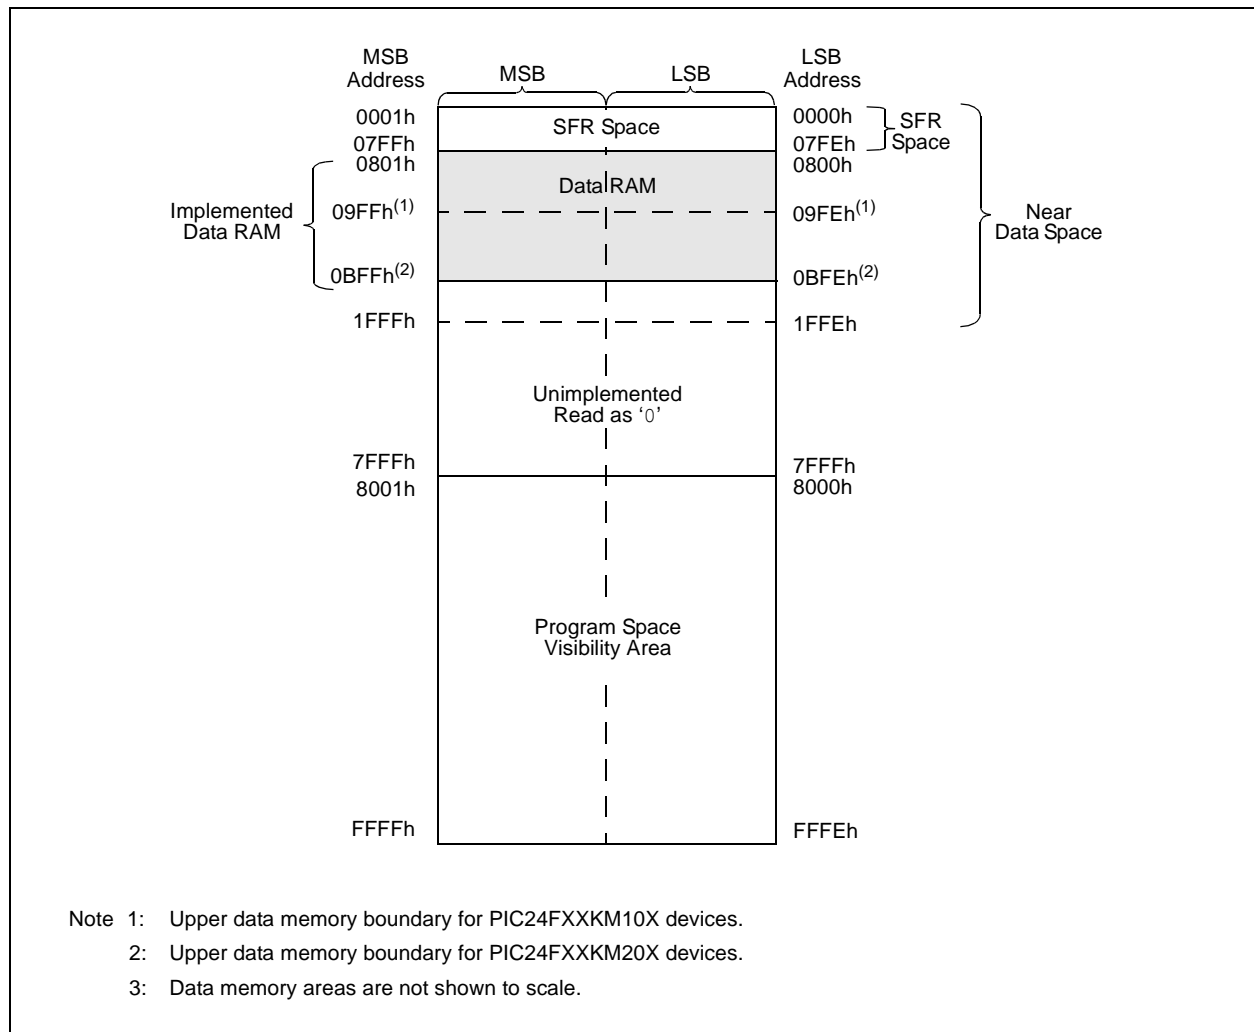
MSB Address

MSB

LSB

LSB Address

0001h

SFR Space

0000h

SFR Space

07FFh

07FEh

0801h

Data RAM

0800h

Implemented Data RAM

09FFh$^{(1)}$

09FEh$^{(1)}$

Near Data Space

0BFFh$^{(2)}$

0BFEh$^{(2)}$

1FFFh

1FFEh

Unimplemented Read as '0'

7FFFh

7FFFh

8001h

8000h

Program Space Visibility Area

FFFFh

FFFEh

Note 1: Upper data memory boundary for PIC24FXXKM10X devices.

2: Upper data memory boundary for PIC24FXXKM20X devices.

3: Data memory areas are not shown to scale.